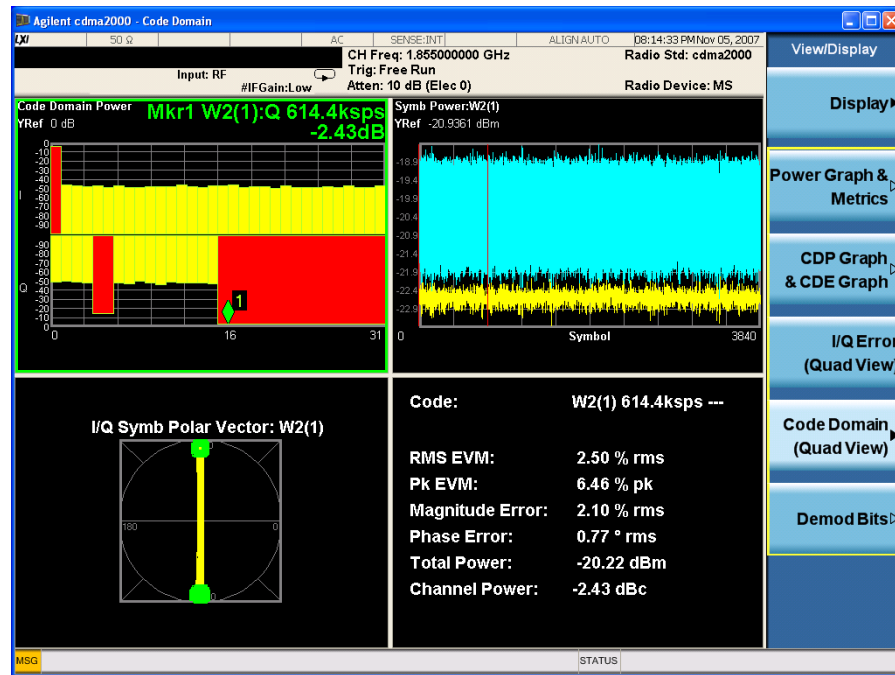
Agilent cdma2000 - Code Domain

LXI 50 Ω AC SENSE:INT ALIGN AUTO 08:14:33 PM Nov 05, 2007

Input: RF
#IFGain:Low

CH Freq: 1.855000000 GHz
Trig: Free Run
Atten: 10 dB (Elec 0)

Radio Std: cdma2000
Radio Device: MS

View/Display

Code Domain Power
YRef 0 dB
Mkr1 W2(1):Q 614.4ksps
-2.43dB

I
0
-10
-20
-30
-40
-50
-60
-70
-80
-90

Q
-90
-80
-70
-60
-50
-40
-30
-20
-10
0

1

0 16 31

Symb Power:W2(1)
YRef -20.9361 dBm

-18.9
-19.4
-19.9
-20.4
-20.9
-21.4
-21.9
-22.4
-22.9

0 Symbol 3840

I/Q Symb Polar Vector: W2(1)

180 0

Code: W2(1) 614.4ksps ---

RMS EVM: 2.50 % rms
Pk EVM: 6.46 % pk
Magnitude Error: 2.10 % rms
Phase Error: 0.77 ° rms
Total Power: -20.22 dBm
Channel Power: -2.43 dBc

Display

Power Graph & Metrics

CDP Graph & CDE Graph

I/Q Error (Quad View)

Code Domain (Quad View)

Demod Bits

MSG STATUS